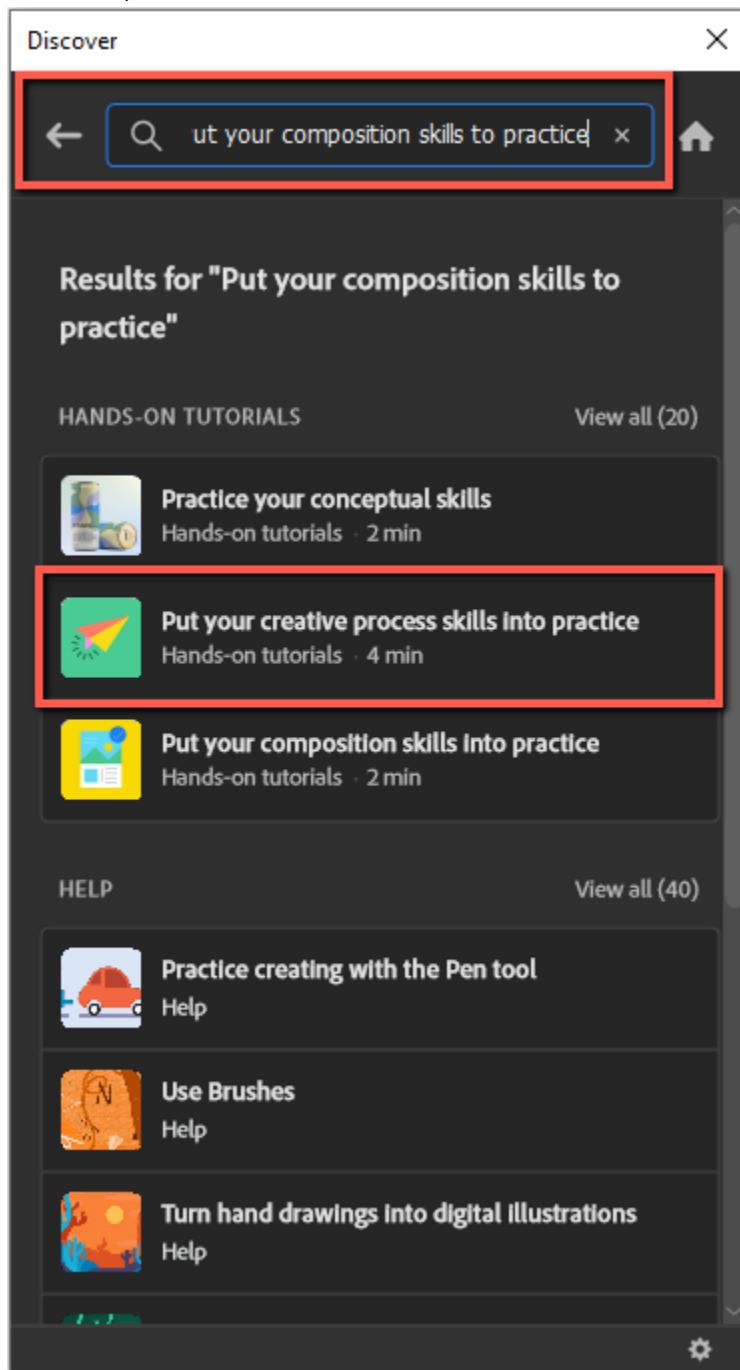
Discover

ut your composition skills to practice

Results for "Put your composition skills to practice"

HANDS-ON TUTORIALS

View all (20)

Practice your conceptual skills
Hands-on tutorials · 2 min

Put your creative process skills into practice
Hands-on tutorials · 4 min

Put your composition skills into practice
Hands-on tutorials · 2 min

HELP

View all (40)

Practice creating with the Pen tool
Help

Use Brushes
Help

Turn hand drawings into digital illustrations
Help